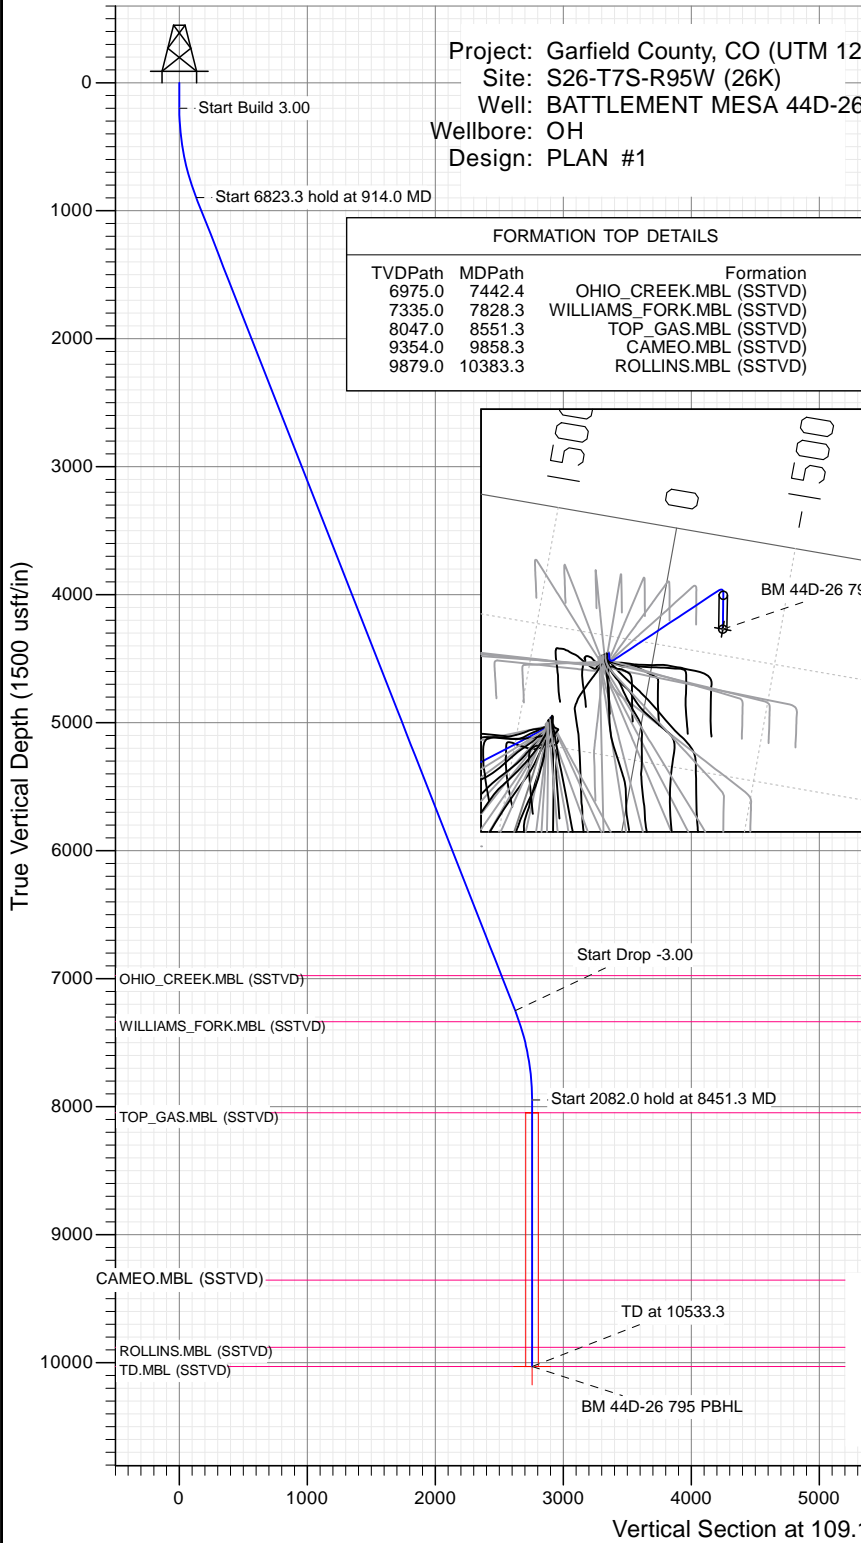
Project: Garfield County, CO (UTM 12
Site: S26-T7S-R95W (26K)
Well: BATTLEMENT MESA 44D-26
Wellbore: OH
Design: PLAN #1

FORMATION TOP DETAILS

| TVDPath | MDPath | Formation |
|---|---|---|
| 6975.0 | 7442.4 | OHIO_CREEK.MBL (SSTVD) |
| 7335.0 | 7828.3 | WILLIAMS_FORK.MBL (SSTVD) |
| 8047.0 | 8551.3 | TOP_GAS.MBL (SSTVD) |
| 9354.0 | 9858.3 | CAMEO.MBL (SSTVD) |
| 9879.0 | 10383.3 | ROLLINS.MBL (SSTVD) |

Start Build 3.00
Start 6823.3 hold at 914.0 MD
1500
0
-1500
BM 44D-26 79
Start Drop -3.00
OHIO_CREEK.MBL (SSTVD)
WILLIAMS_FORK.MBL (SSTVD)
Start 2082.0 hold at 8451.3 MD
TOP_GAS.MBL (SSTVD)
CAMEO.MBL (SSTVD)
TD at 10533.3
ROLLINS.MBL (SSTVD)
TD.MBL (SSTVD)
BM 44D-26 795 PBHL

0
1000
2000
3000
4000
5000
6000
7000
8000
9000
10000
True Vertical Depth (1500 usft/in)

0 1000 2000 3000 4000 5000
Vertical Section at 109.